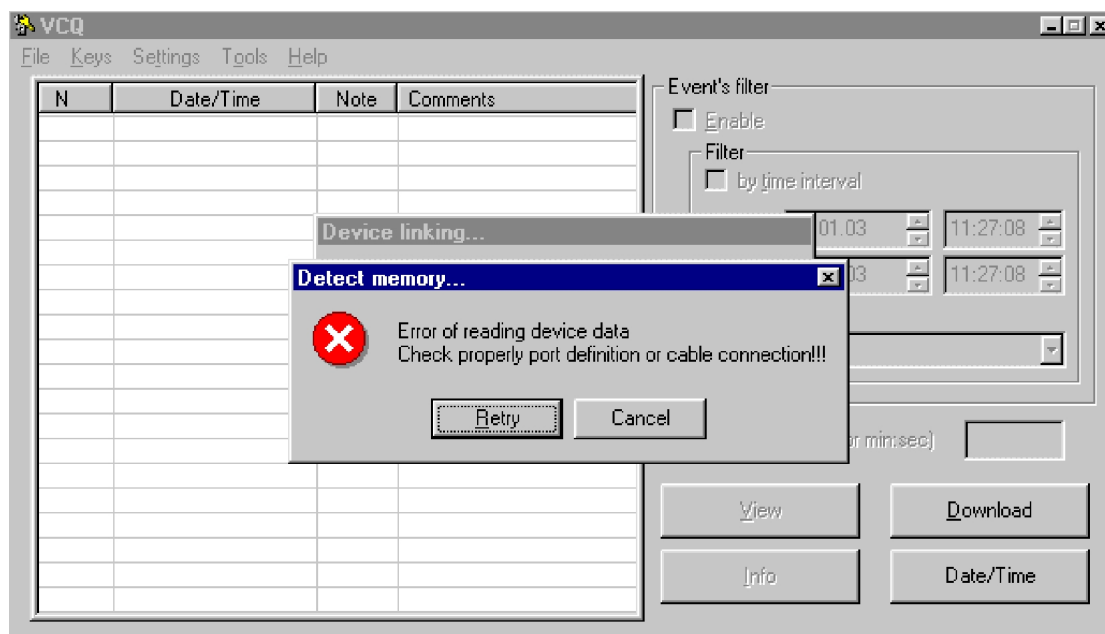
VCQ

File Keys Settings Tools Help

| N | Date/Time | Note | Comments |
|---|---|---|---|

Event's filter

Enable

Filter

by time interval

01.03 11:27:08

03 11:27:08

Device linking...

Detect memory...

Error of reading device data
Check properly port definition or cable connection!!!

Retry Cancel

r min:sec)

View

Download

Info

Date/Time